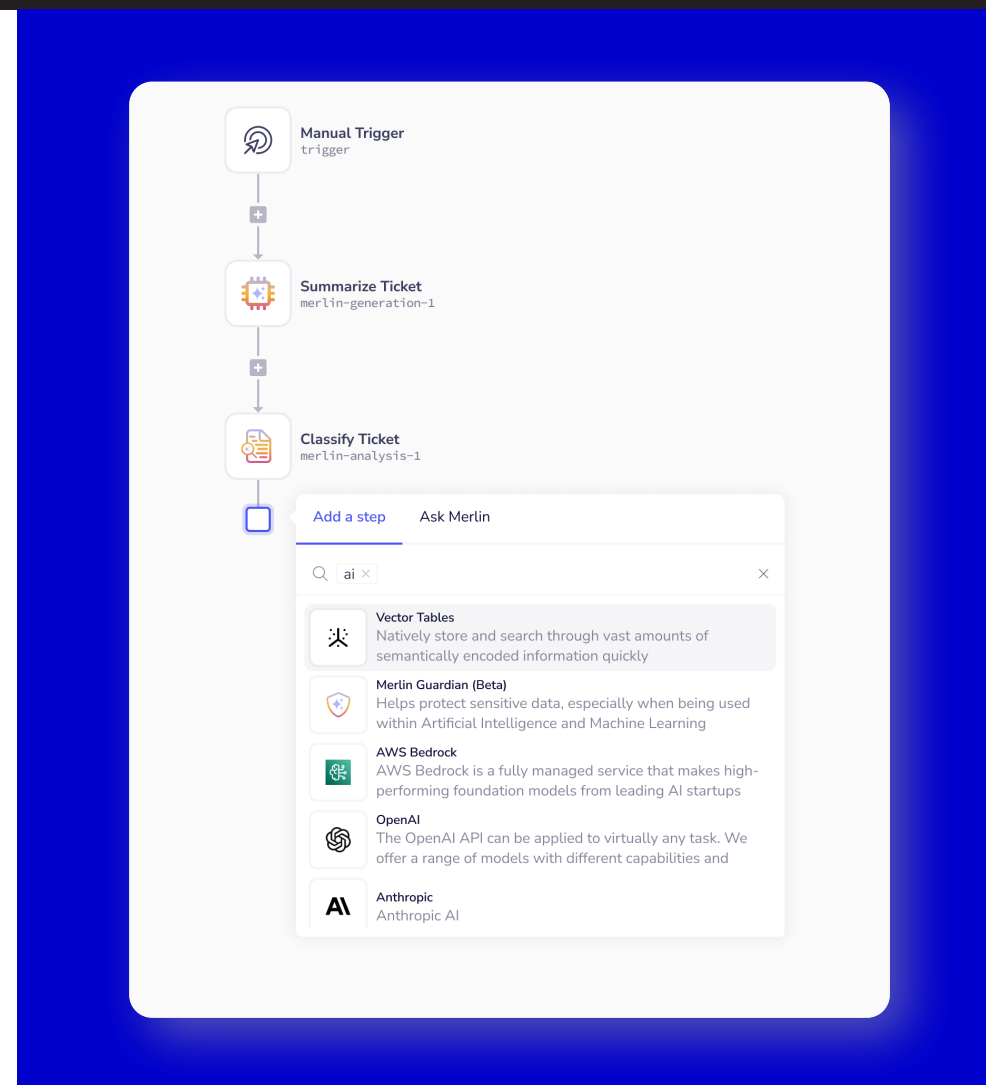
Manual Trigger
trigger

Summarize Ticket
merlin-generation-1

Classify Ticket
merlin-analysis-1

Add a step Ask Merlin

ai

Vector Tables
Natively store and search through vast amounts of semantically encoded information quickly

Merlin Guardian (Beta)
Helps protect sensitive data, especially when being used within Artificial Intelligence and Machine Learning

AWS Bedrock
AWS Bedrock is a fully managed service that makes high-performing foundation models from leading AI startups

OpenAI
The OpenAI API can be applied to virtually any task. We offer a range of models with different capabilities and

Anthropic
Anthropic AI